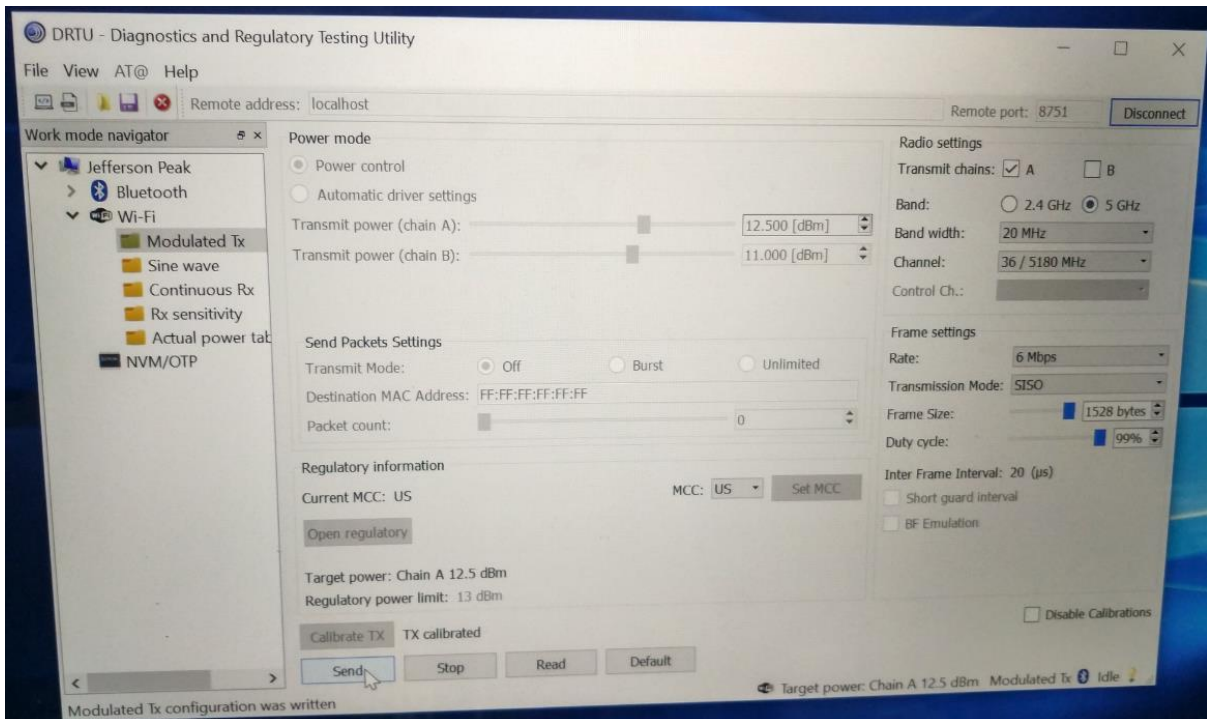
DRTU - Diagnostics and Regulatory Testing Utility

File View AT@ Help

Remote address: localhost

Remote port: 8751

Disconnect

Work mode navigator

Jefferson Peak
Bluetooth
Wi-Fi
Modulated Tx
Sine wave
Continuous Rx
Rx sensitivity
Actual power tab
NVM/OTP

Power mode

Power control

Automatic driver settings

Transmit power (chain A): 12.500 [dBm]

Transmit power (chain B): 11.000 [dBm]

Send Packets Settings

Transmit Mode: Off Burst Unlimited

Destination MAC Address: FF:FF:FF:FF:FF:FF

Packet count: 0

Regulatory information

Current MCC: US

MCC: US Set MCC

Open regulatory

Target power: Chain A 12.5 dBm

Regulatory power limit: 13 dBm

Calibrate TX TX calibrated

Send Stop Read Default

Radio settings

Transmit chains: A B

Band: 2.4 GHz 5 GHz

Band width: 20 MHz

Channel: 36 / 5180 MHz

Control Ch.:

Frame settings

Rate: 6 Mbps

Transmission Mode: SISO

Frame Size: 1528 bytes

Duty cycle: 99%

Inter Frame Interval: 20 (µs)

Short guard interval

BF Emulation

Disable Calibrations

Target power: Chain A 12.5 dBm Modulated Tx Idle

Modulated Tx configuration was written